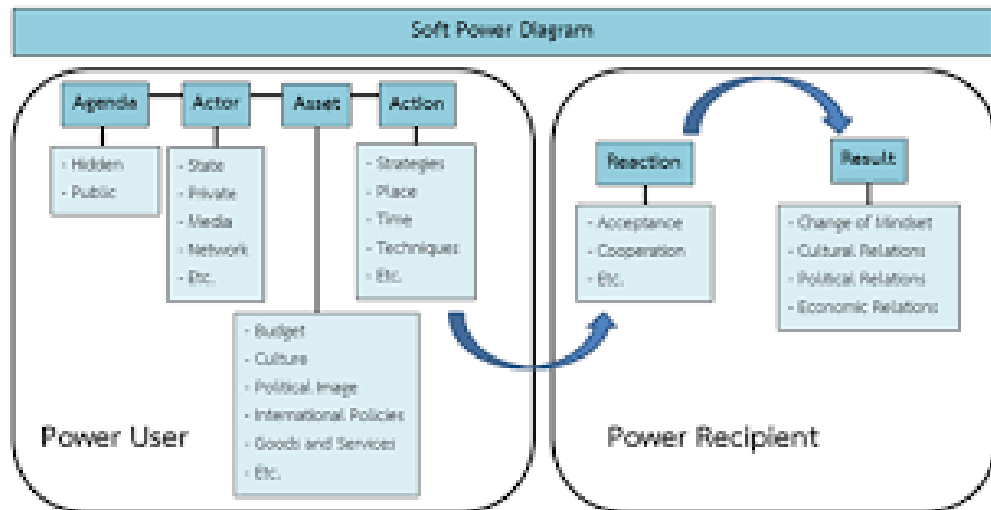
Soft Power Diagram

Agenda
- Hidden
- Public

Actor
- State
- Private
- Media
- Network
- Etc.

Asset
- Budget
- Culture
- Political Image
- International Policies
- Goods and Services
- Etc.

Action
- Strategies
- Place
- Time
- Techniques
- Etc.

Power User

Reaction
- Acceptance
- Cooperation
- Etc.

Result
- Change of Mindset
- Cultural Relations
- Political Relations
- Economic Relations

Power Recipient